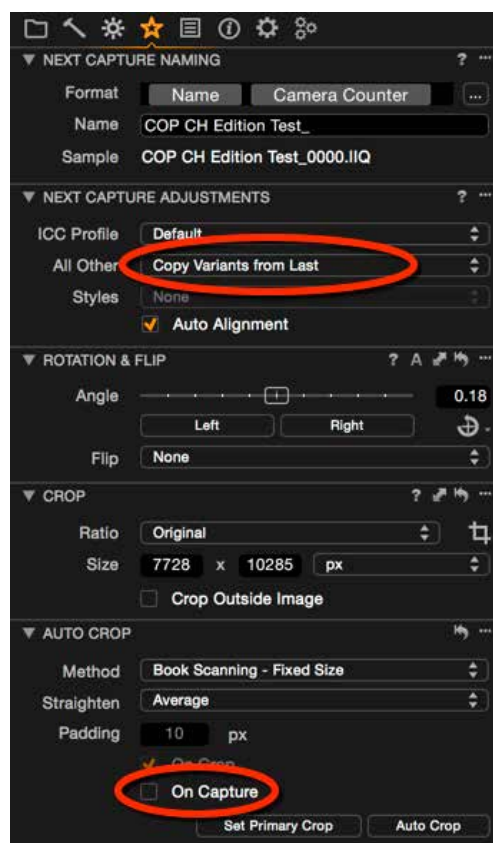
NEXT CAPTURE NAMING ? ···
Format Name Camera Counter ...
Name COP CH Edition Test_
Sample COP CH Edition Test_0000.IIQ

NEXT CAPTURE ADJUSTMENTS ? ···
ICC Profile Default
All Other Copy Variants from Last
Styles None
Auto Alignment

ROTATION & FLIP ? A ···
Angle 0.18
Left Right
Flip None

CROP ? ···
Ratio Original
Size 7728 x 10285 px
Crop Outside Image

AUTO CROP ···
Method Book Scanning - Fixed Size
Straighten Average
Padding 10 px
On Crop
On Capture
Set Primary Crop Auto Crop